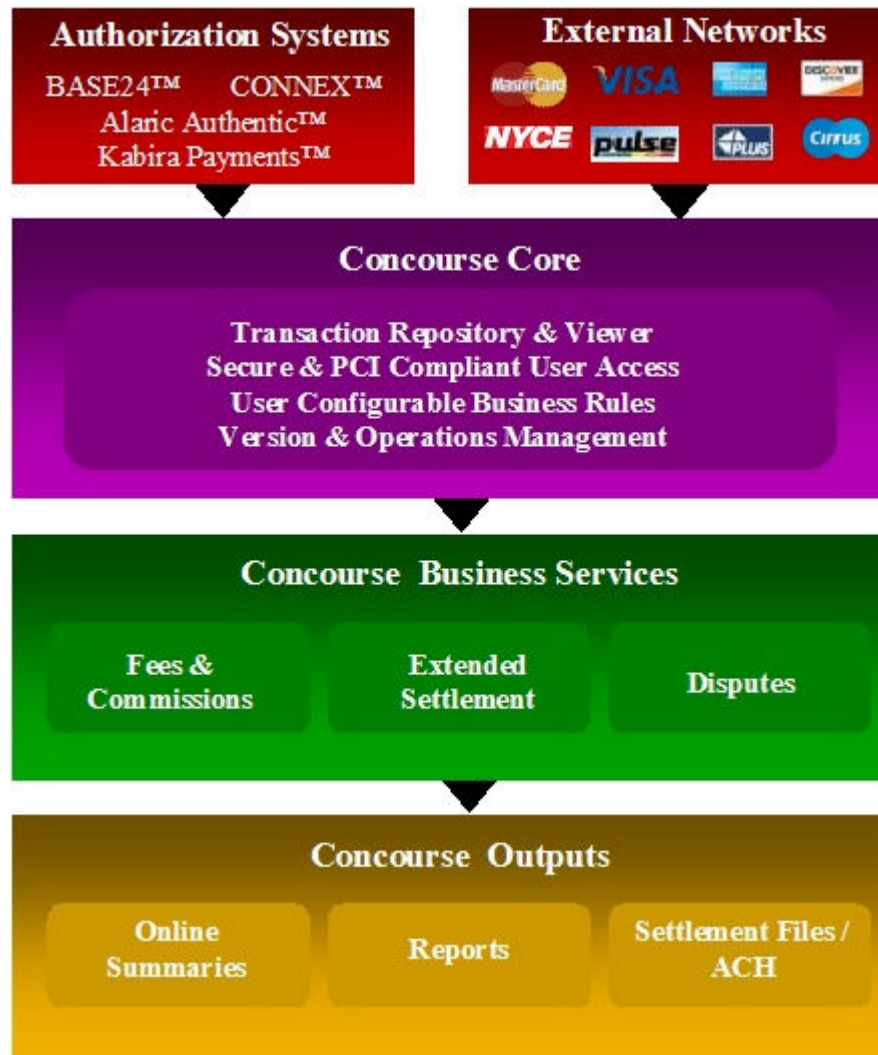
Authorization Systems
BASE24™ CONNEX™
Alaric Authentic™
Kabira Payments™

External Networks
MasterCard VISA DISCOVER
NYCE pulse PLUS Cirrus

Concourse Core
Transaction Repository & Viewer
Secure & PCI Compliant User Access
User Configurable Business Rules
Version & Operations Management

Concourse Business Services
Fees & Commissions
Extended Settlement
Disputes

Concourse Outputs
Online Summaries
Reports
Settlement Files / ACH